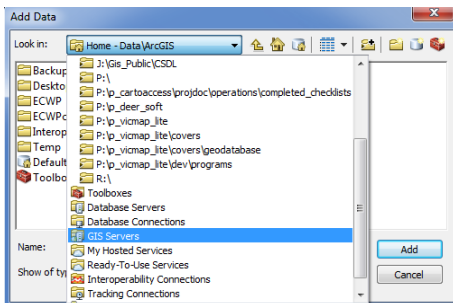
Add Data

Look in: Home - Data\ArcGIS

Backup
Deskto
ECWP
ECWPc
Interop
Temp
Default
Toolbo

J:\Gis_Public\CSDL
P:\
P:\p_cartoaccess\projdoc\operations\completed_checklists
P:\p_deer_soft
P:\p_vicmap_lite
P:\p_vicmap_lite\covers
P:\p_vicmap_lite\covers\geodatabase
P:\p_vicmap_lite\dev\programs
R:\
Toolboxes
Database Servers
Database Connections
GIS Servers
My Hosted Services
Ready-To-Use Services
Interoperability Connections
Tracking Connections

Name:
Show of typ

Add
Cancel